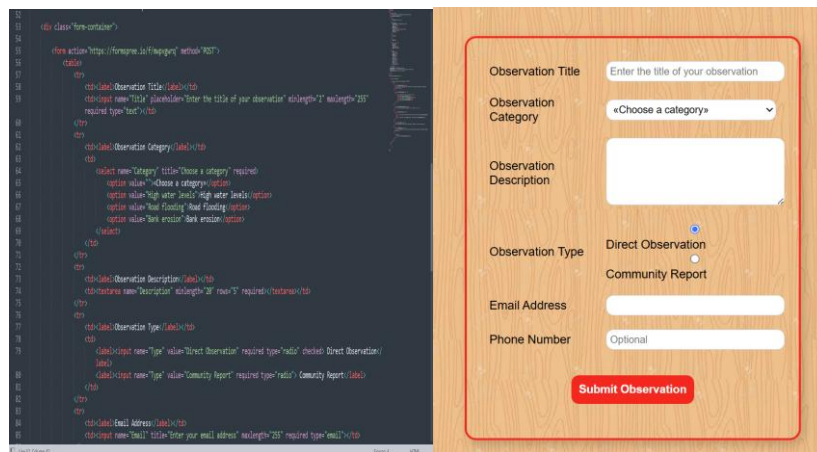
52
53 <div class="form-container">
54
55 <form action="https://formspree.io/f/mqvpgwrq" method="POST">
56 <table>
57 <tr>
58 <td><label>Observation Title</label></td>
59 <td><input name="Title" placeholder="Enter the title of your observation" minlength="3" maxlength="255" required type="text"></td>
60 </tr>
61 <tr>
62 <td><label>Observation Category</label></td>
63 <td>
64 <select name="Category" title="Choose a category" required>
65 <option value="">«Choose a category»</option>
66 <option value="High water levels">High water levels</option>
67 <option value="Road flooding">Road flooding</option>
68 <option value="Bank erosion">Bank erosion</option>
69 </select>
70 </td>
71 </tr>
72 <tr>
73 <td><label>Observation Description</label></td>
74 <td><textarea name="Description" minlength="20" rows="5" required></textarea></td>
75 </tr>
76 <tr>
77 <td><label>Observation Type</label></td>
78 <td>
79 <label><input name="Type" value="Direct Observation" type="radio" checked> Direct Observation</label>
80 <label><input name="Type" value="Community Report" required type="radio"> Community Report</label>
81 </td>
82 </tr>
83 <tr>
84 <td><label>Email Address</label></td>
85 <td><input name="Email" title="Enter your email address" maxlength="255" required type="email"></td>

Observation Title | Enter the title of your observation
Observation Category | «Choose a category»
Observation Description
Observation Type | Direct Observation | Community Report
Email Address
Phone Number | Optional
Submit Observation